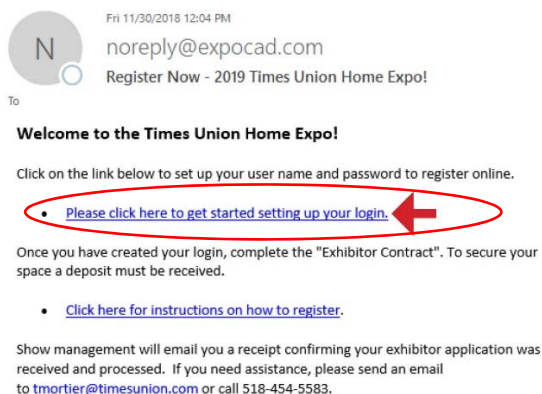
N

Fri 11/30/2018 12:04 PM

noreply@expocad.com

Register Now - 2019 Times Union Home Expo!

To

**Welcome to the Times Union Home Expo!**

Click on the link below to set up your user name and password to register online.

- Please click here to get started setting up your login.

Once you have created your login, complete the "Exhibitor Contract". To secure your space a deposit must be received.

- Click here for instructions on how to register.

Show management will email you a receipt confirming your exhibitor application was received and processed. If you need assistance, please send an email to tmortier@timesunion.com or call 518-454-5583.